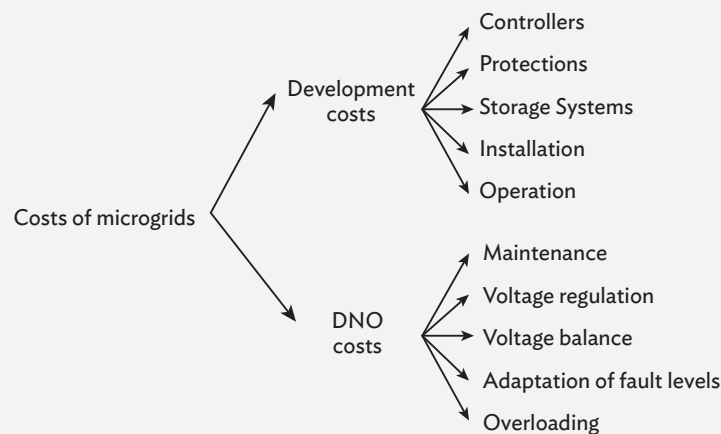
Costs of microgrids

Development costs

Controllers
Protections
Storage Systems
Installation
Operation

DNO costs

Maintenance
Voltage regulation
Voltage balance
Adaptation of fault levels
Overloading